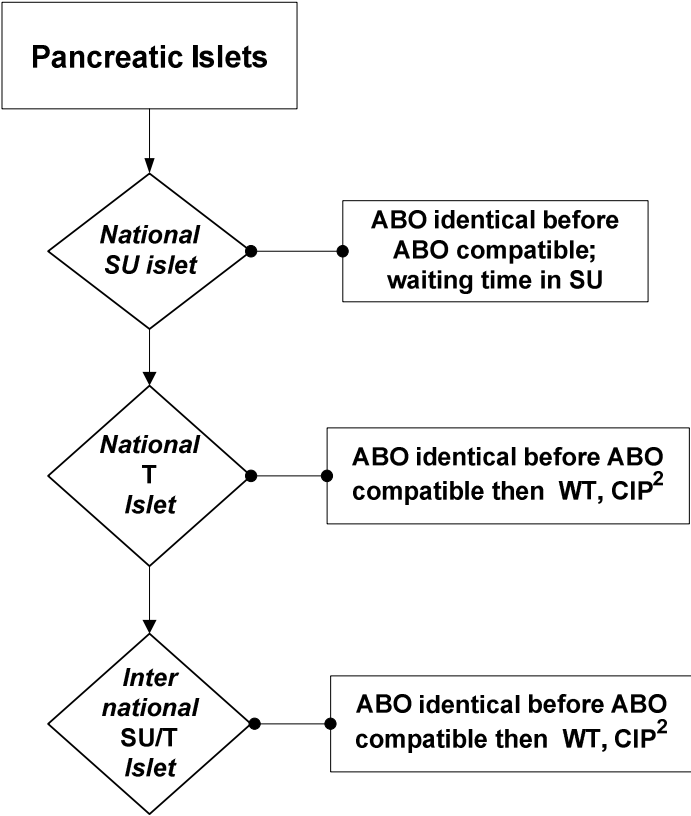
Pancreatic Islets

National SU islet

ABO identical before ABO compatible; waiting time in SU

National T Islet

ABO identical before ABO compatible then WT, CIP$^2$

Inter national SU/T Islet

ABO identical before ABO compatible then WT, CIP$^2$